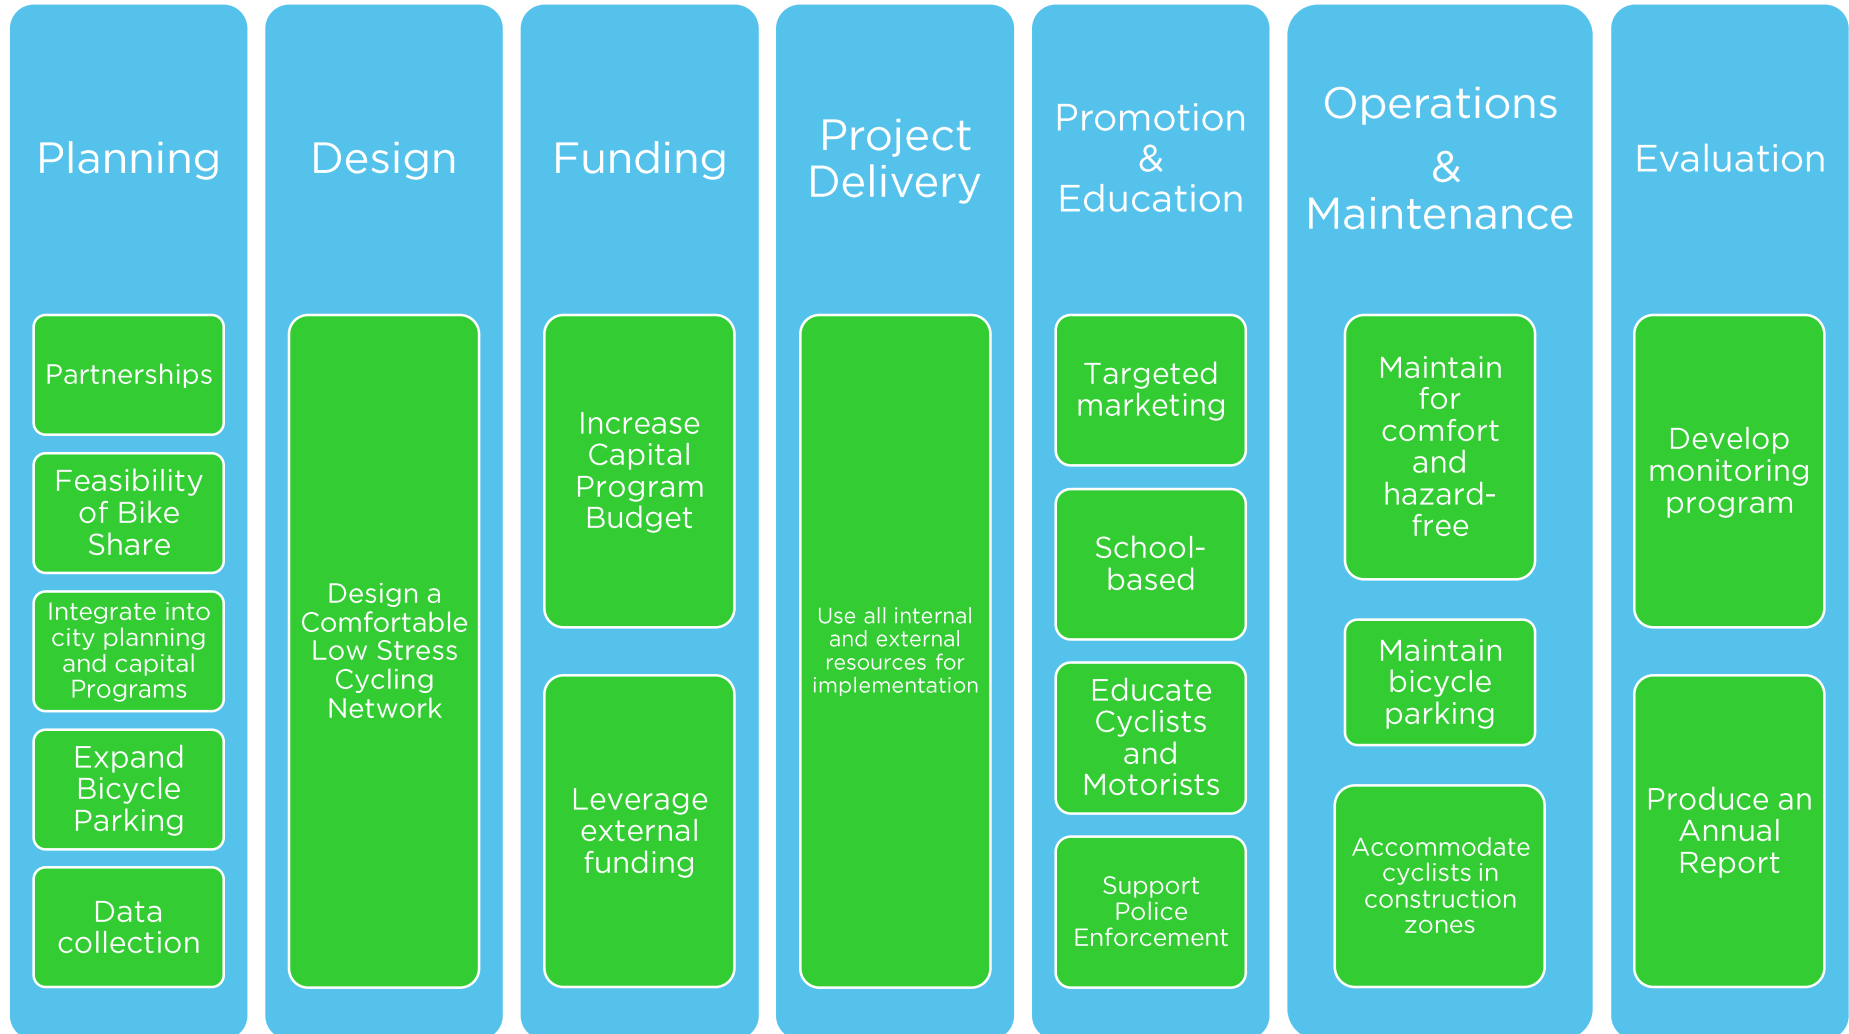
Planning

Partnerships

Feasibility of Bike Share

Integrate into city planning and capital Programs

Expand Bicycle Parking

Data collection

Design

Design a Comfortable Low Stress Cycling Network

Funding

Increase Capital Program Budget

Leverage external funding

Project Delivery

Use all internal and external resources for implementation

Promotion & Education

Targeted marketing

School-based

Educate Cyclists and Motorists

Support Police Enforcement

Operations & Maintenance

Maintain for comfort and hazard-free

Maintain bicycle parking

Accommodate cyclists in construction zones

Evaluation

Develop monitoring program

Produce an Annual Report